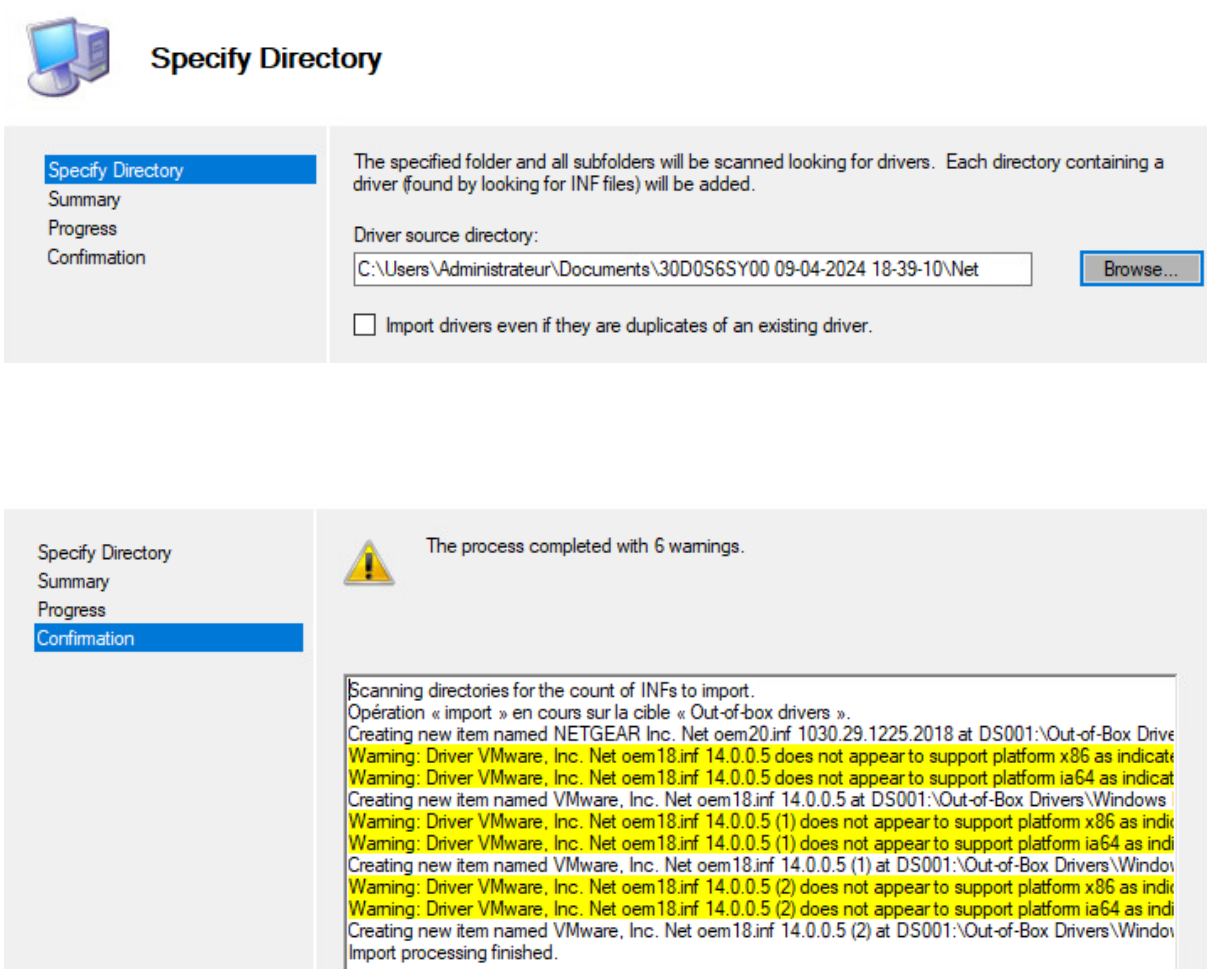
Specify Directory

Specify Directory
Summary
Progress
Confirmation

The specified folder and all subfolders will be scanned looking for drivers. Each directory containing a driver (found by looking for INF files) will be added.

Driver source directory:

C:\Users\Administrateur\Documents\30D0S6SY00 09-04-2024 18-39-10\Net

Browse...

Import drivers even if they are duplicates of an existing driver.

Specify Directory
Summary
Progress
Confirmation

The process completed with 6 warnings.

Scanning directories for the count of INFs to import.
Opération « import » en cours sur la cible « Out-of-box drivers ».
Creating new item named NETGEAR Inc. Net oem20.inf 1030.29.1225.2018 at DS001:\Out-of-Box Drive
Warning: Driver VMware, Inc. Net oem18.inf 14.0.0.5 does not appear to support platform x86 as indicate
Warning: Driver VMware, Inc. Net oem18.inf 14.0.0.5 does not appear to support platform ia64 as indicat
Creating new item named VMware, Inc. Net oem18.inf 14.0.0.5 at DS001:\Out-of-Box Drivers\Windows
Warning: Driver VMware, Inc. Net oem18.inf 14.0.0.5 (1) does not appear to support platform x86 as indi
Warning: Driver VMware, Inc. Net oem18.inf 14.0.0.5 (1) does not appear to support platform ia64 as indi
Creating new item named VMware, Inc. Net oem18.inf 14.0.0.5 (1) at DS001:\Out-of-Box Drivers\Window
Warning: Driver VMware, Inc. Net oem18.inf 14.0.0.5 (2) does not appear to support platform x86 as indi
Warning: Driver VMware, Inc. Net oem18.inf 14.0.0.5 (2) does not appear to support platform ia64 as indi
Creating new item named VMware, Inc. Net oem18.inf 14.0.0.5 (2) at DS001:\Out-of-Box Drivers\Window
Import processing finished.